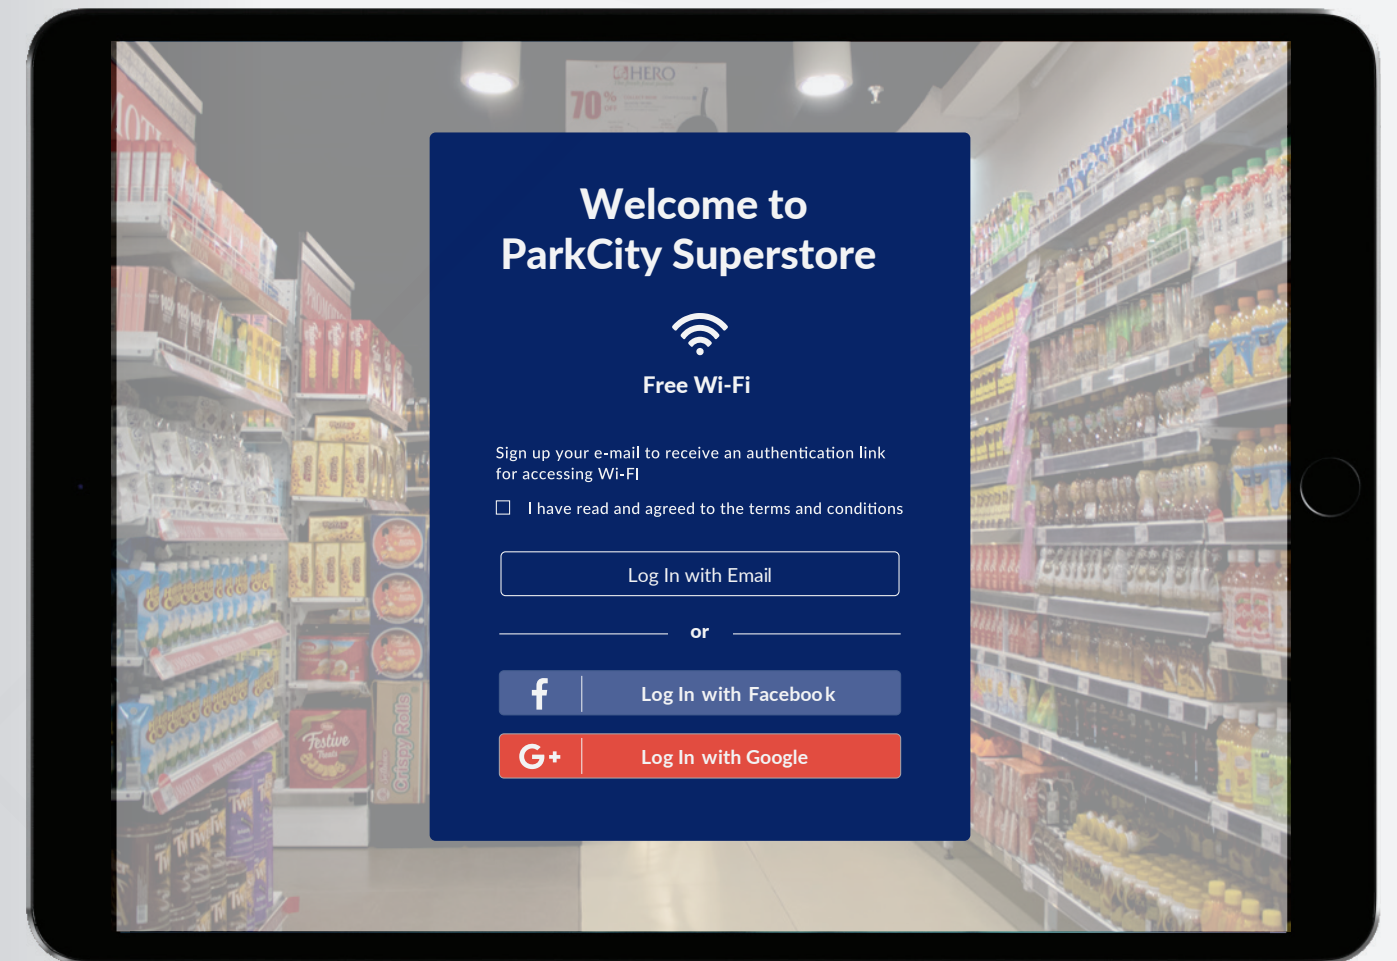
HERO
70%

Welcome to
ParkCity Superstore

Free Wi-Fi

Sign up your e-mail to receive an authentication link for accessing Wi-FI

I have read and agreed to the terms and conditions

Log In with Email

or

f Log In with Facebook

G+ Log In with Google

Festive

Crispy Rolls